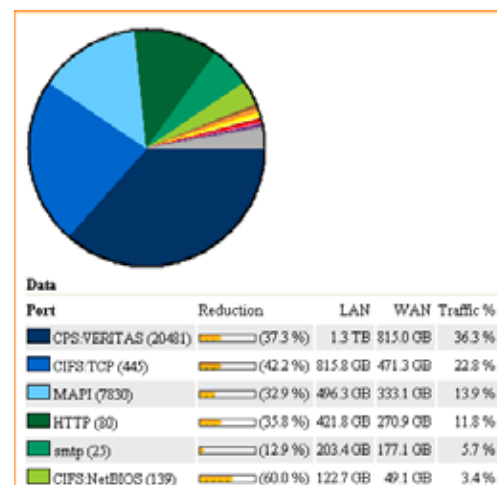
Data

| Port | Reduction | LAN | WAN | Traffic % |
|---|---|---|---|---|
| CPS:VERITAS (20481) | (37.3 %) | 1.3 TB | 815.0 GB | 36.3 % |
| CIFS:TCP (445) | (42.2 %) | 815.8 GB | 471.3 GB | 22.8 % |
| MAPI (7830) | (32.9 %) | 496.3 GB | 333.1 GB | 13.9 % |
| HTTP (80) | (35.8 %) | 421.8 GB | 270.9 GB | 11.8 % |
| smtp (25) | (12.9 %) | 203.4 GB | 177.1 GB | 5.7 % |
| CIFS:NetBIOS (139) | (60.0 %) | 122.7 GB | 49.1 GB | 3.4 % |